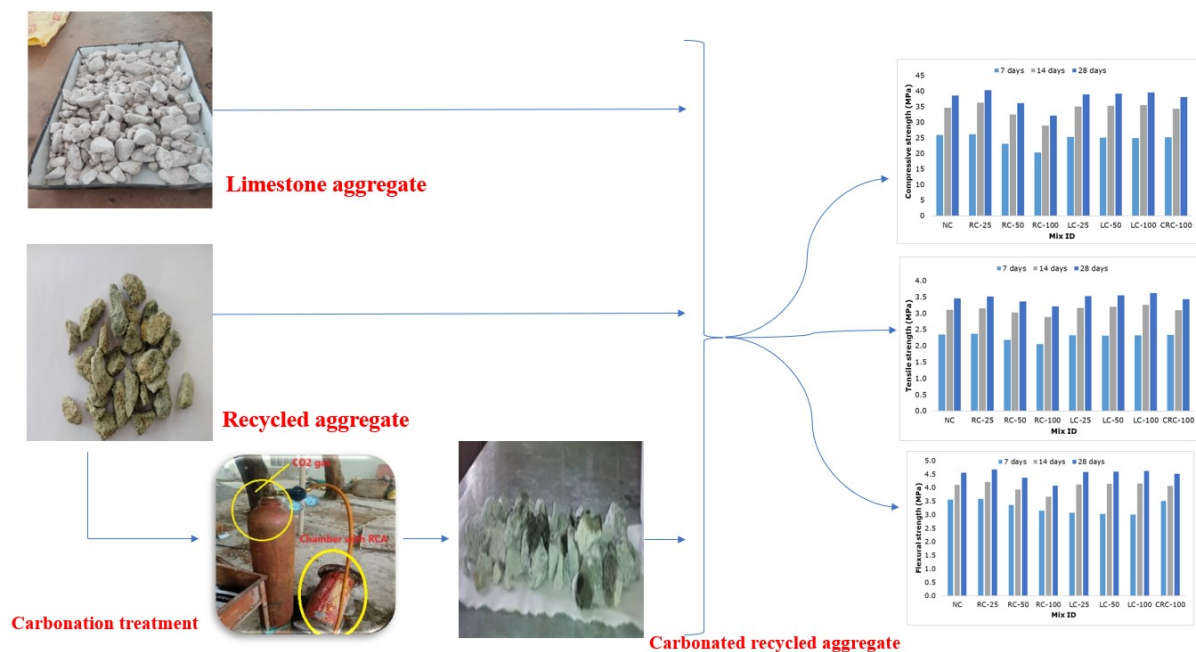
Limestone aggregate

Recycled aggregate

CO2 gas

Chamber with RCA

Carbonation treatment

Carbonated recycled aggregate

■ 7 days ■ 14 days ■ 28 days

Compressive strength (MPa)

45
40
35
30
25
20
15
10
5
0

NC RC-25 RC-50 RC-100 LC-25 LC-50 LC-100 CRC-100

Mix ID

■ 7 days ■ 14 days ■ 28 days

Tensile strength (MPa)

4.0
3.5
3.0
2.5
2.0
1.5
1.0
0.5
0.0

NC RC-25 RC-50 RC-100 LC-25 LC-50 LC-100 CRC-100

Mix ID

■ 7 days ■ 14 days ■ 28 days

Flexural strength (MPa)

5.0
4.5
4.0
3.5
3.0
2.5
2.0
1.5
1.0
0.5
0.0

NC RC-25 RC-50 RC-100 LC-25 LC-50 LC-100 CRC-100

Mix ID